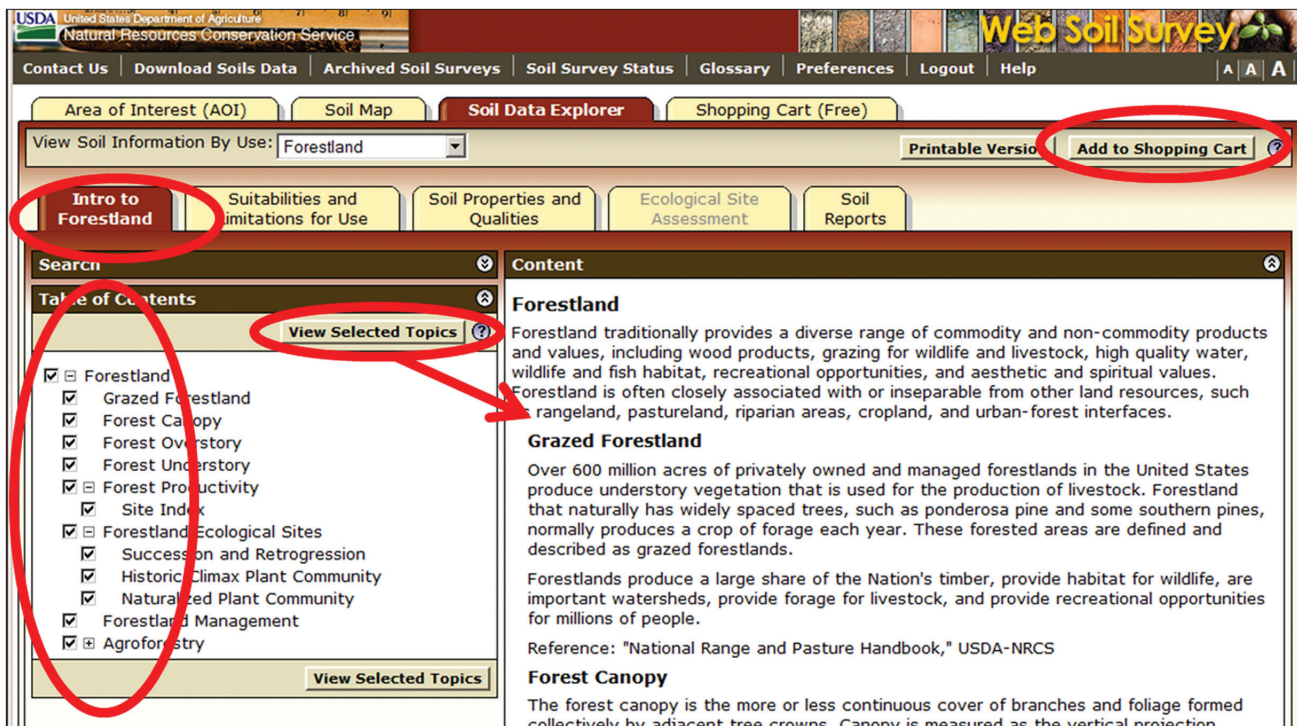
USDA United States Department of Agriculture
Natural Resources Conservation Service

Web Soil Survey

Contact Us | Download Soils Data | Archived Soil Surveys | Soil Survey Status | Glossary | Preferences | Logout | Help

A A A

Area of Interest (AOI) | Soil Map | Soil Data Explorer | Shopping Cart (Free)

View Soil Information By Use: Forestland

Printable Versio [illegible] | Add to Shopping Cart

Intro to Forestland | Suitabilities and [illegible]imitations for Use | Soil Properties and Qualities | Ecological Site Assessment | Soil Reports

Search

Table of Contents

View Selected Topics

Forestland
Grazed Forestland
Forest Canopy
Forest Overstory
Forest Understory
Forest Productivity
Site Index
Forestland Ecological Sites
Succession and Retrogression
Historic Climax Plant Community
Naturalized Plant Community
Forestland Management
Agroforestry

View Selected Topics

Content

Forestland

Forestland traditionally provides a diverse range of commodity and non-commodity products and values, including wood products, grazing for wildlife and livestock, high quality water, wildlife and fish habitat, recreational opportunities, and aesthetic and spiritual values. Forestland is often closely associated with or inseparable from other land resources, such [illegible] rangeland, pastureland, riparian areas, cropland, and urban-forest interfaces.

Grazed Forestland

Over 600 million acres of privately owned and managed forestlands in the United States produce understory vegetation that is used for the production of livestock. Forestland that naturally has widely spaced trees, such as ponderosa pine and some southern pines, normally produces a crop of forage each year. These forested areas are defined and described as grazed forestlands.

Forestlands produce a large share of the Nation's timber, provide habitat for wildlife, are important watersheds, provide forage for livestock, and provide recreational opportunities for millions of people.

Reference: "National Range and Pasture Handbook," USDA-NRCS

Forest Canopy

The forest canopy is the more or less continuous cover of branches and foliage formed collectively by adjacent tree crowns. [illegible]